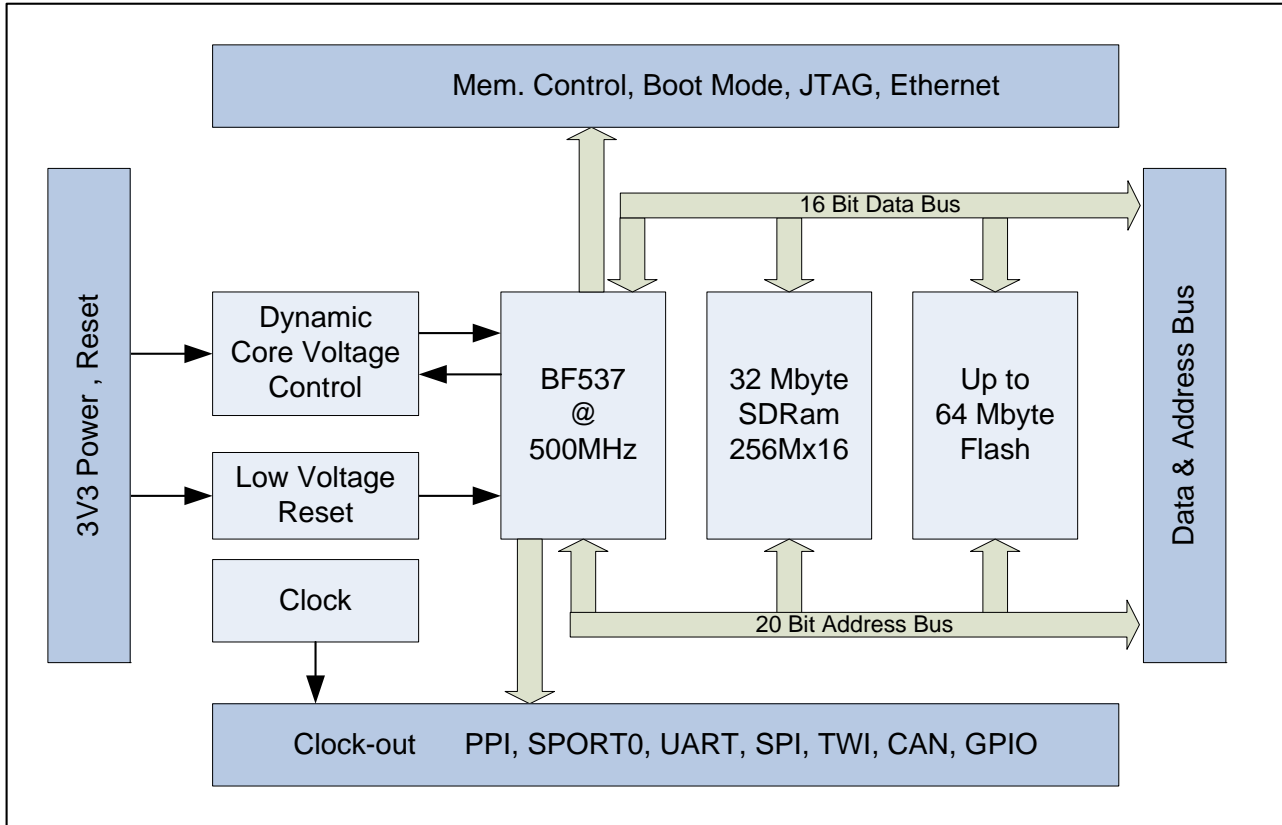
Mem. Control, Boot Mode, JTAG, Ethernet

3V3 Power , Reset

16 Bit Data Bus

Dynamic Core Voltage Control

BF537 @ 500MHz

32 Mbyte SDRam 256Mx16

Up to 64 Mbyte Flash

Data & Address Bus

Low Voltage Reset

Clock

20 Bit Address Bus

Clock-out PPI, SPORT0, UART, SPI, TWI, CAN, GPIO